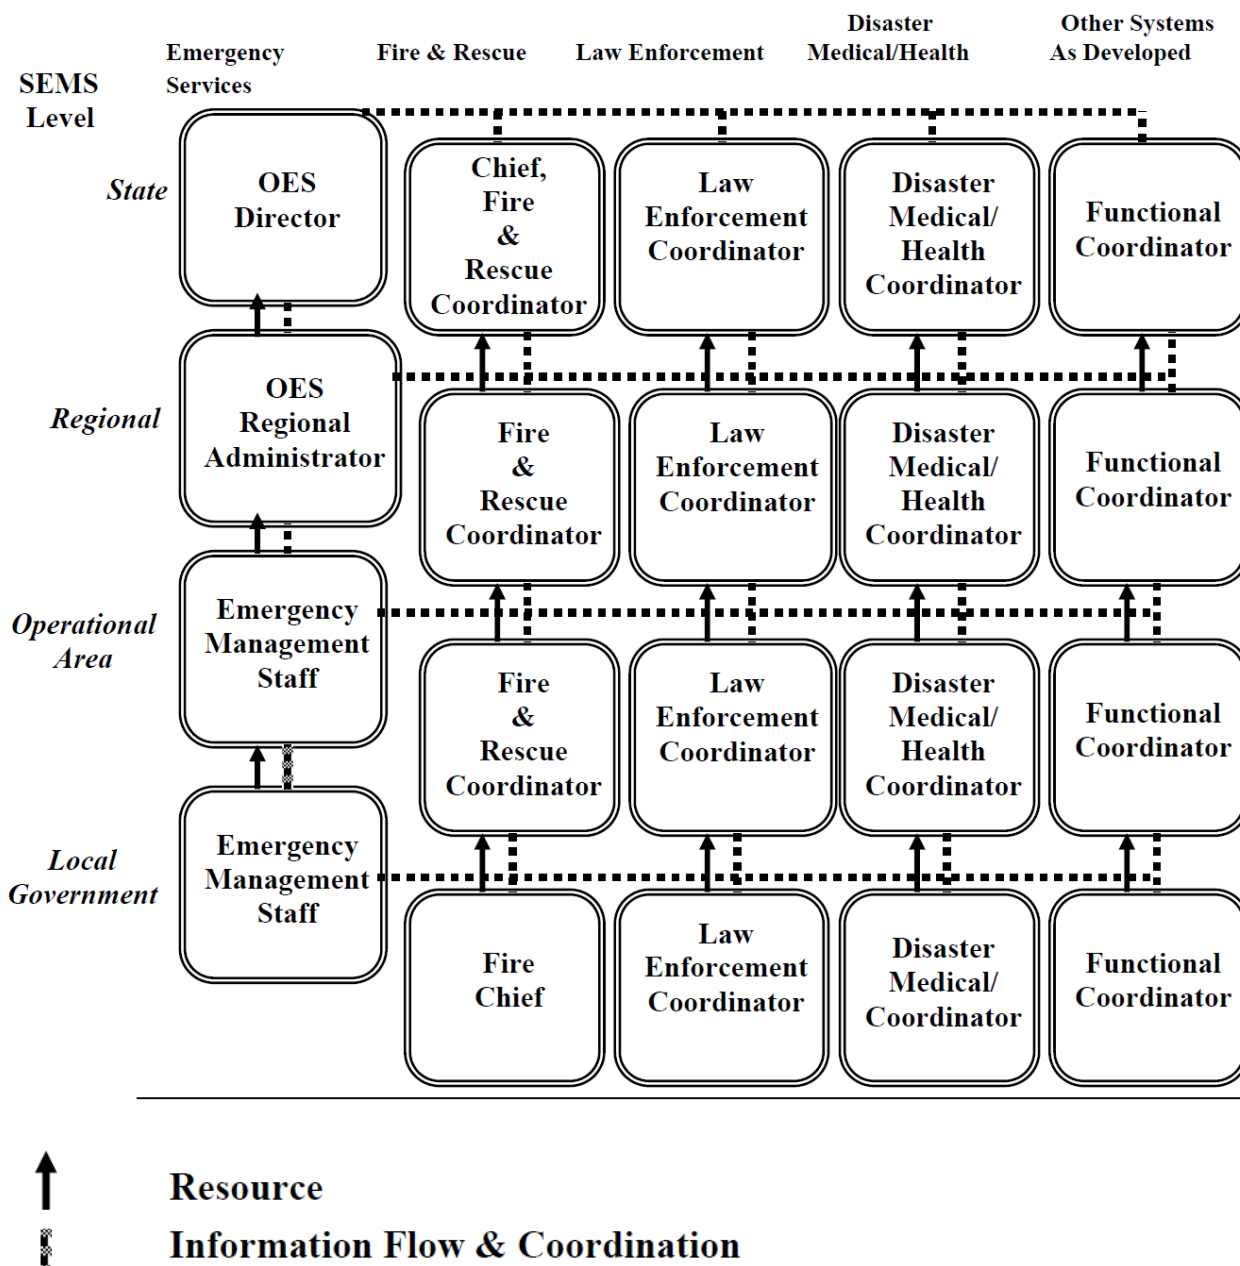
| SEMS Level | Emergency Services | Fire & Rescue | Law Enforcement | Disaster Medical/Health | Other Systems As Developed |
|---|---|---|---|---|---|
| State | OES Director | Chief, Fire & Rescue Coordinator | Law Enforcement Coordinator | Disaster Medical/ Health Coordinator | Functional Coordinator |
| Regional | OES Regional Administrator | Fire & Rescue Coordinator | Law Enforcement Coordinator | Disaster Medical/ Health Coordinator | Functional Coordinator |
| Operational Area | Emergency Management Staff | Fire & Rescue Coordinator | Law Enforcement Coordinator | Disaster Medical/ Health Coordinator | Functional Coordinator |
| Local Government | Emergency Management Staff | Fire Chief | Law Enforcement Coordinator | Disaster Medical/ Coordinator | Functional Coordinator |

Resource

Information Flow & Coordination